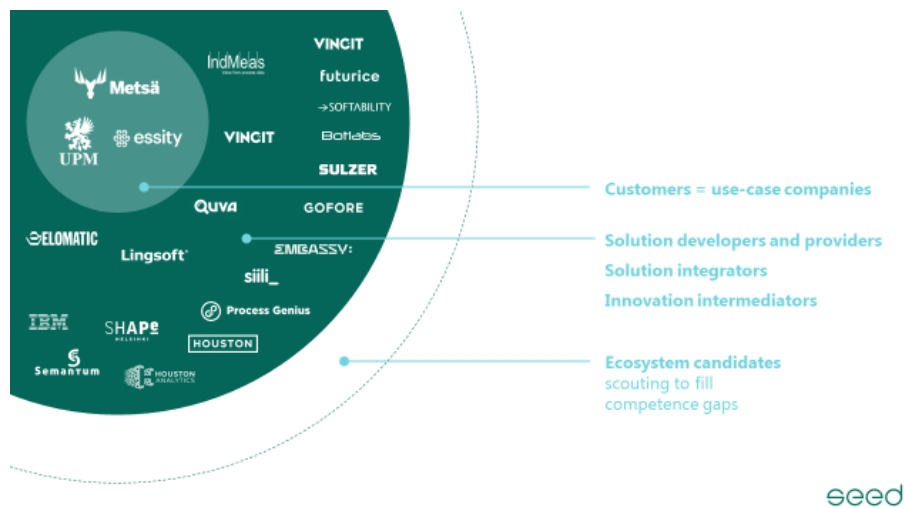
Metsä

UPM

essity

IndMeas
Value from process data

VINCIT

futurice

→SOFTABILITY

VINCIT

Botlabs

SULZER

Quva

GOFORE

ELOMATIC

Lingsoft

EMBASSY:

siili_

Process Genius

IBM

SHAPE
HELSINKI

HOUSTON

Semantum

HOUSTON ANALYTICS

Customers = use-case companies

Solution developers and providers

Solution integrators

Innovation intermediators

Ecosystem candidates
scouting to fill competence gaps

seed